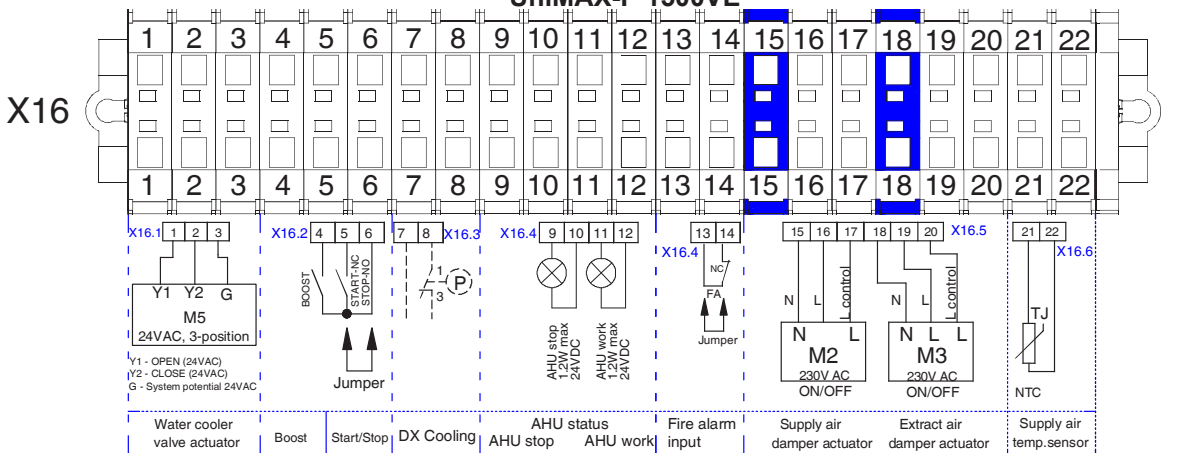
UniMAX-P 1500VE

X16

1 2 3 4 5 6 7 8 9 10 11 12 13 14 15 16 17 18 19 20 21 22

1 2 3 4 5 6 7 8 9 10 11 12 13 14 15 16 17 18 19 20 21 22

X16.1 1 2 3
Y1 Y2 G
M5
24VAC, 3-position
Y1 - OPEN (24VAC)
Y2 - CLOSE (24VAC)
G - System potential 24VAC

X16.2 4 5 6
BOOST
START-NC
STOP-NO
Jumper

7 8 X16.3
1
3
P

X16.4 9 10 11 12
AHU stop 1.2W max 24VDC
AHU work 1.2W max 24VDC

X16.4 13 14
NC
FA
Jumper

15 16 17 18 19 20 X16.5
N L L control
N L L control
N L
M2
230V AC
ON/OFF
N L L
M3
230V AC
ON/OFF

21 22
X16.6
TJ
NTC

Water cooler valve actuator | Boost | Start/Stop | DX Cooling | AHU status AHU stop AHU work | Fire alarm input | Supply air damper actuator | Extract air damper actuator | Supply air temp.sensor